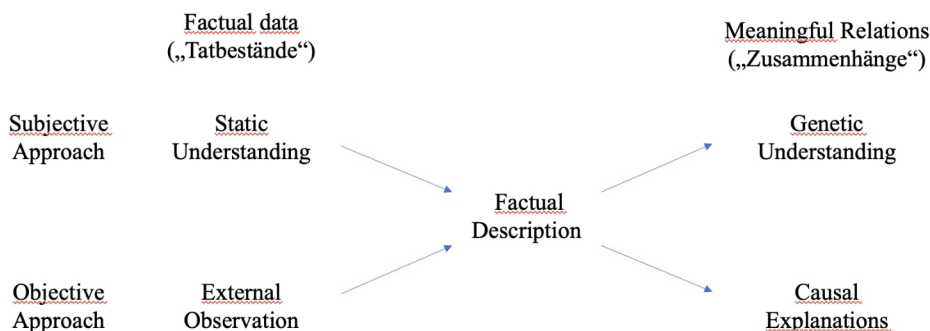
Factual data
(„Tatbestände“)

Meaningful Relations
(„Zusammenhänge“)

Subjective
Approach

Static
Understanding

Genetic
Understanding

Factual
Description

Objective
Approach

External
Observation

Causal
Explanations